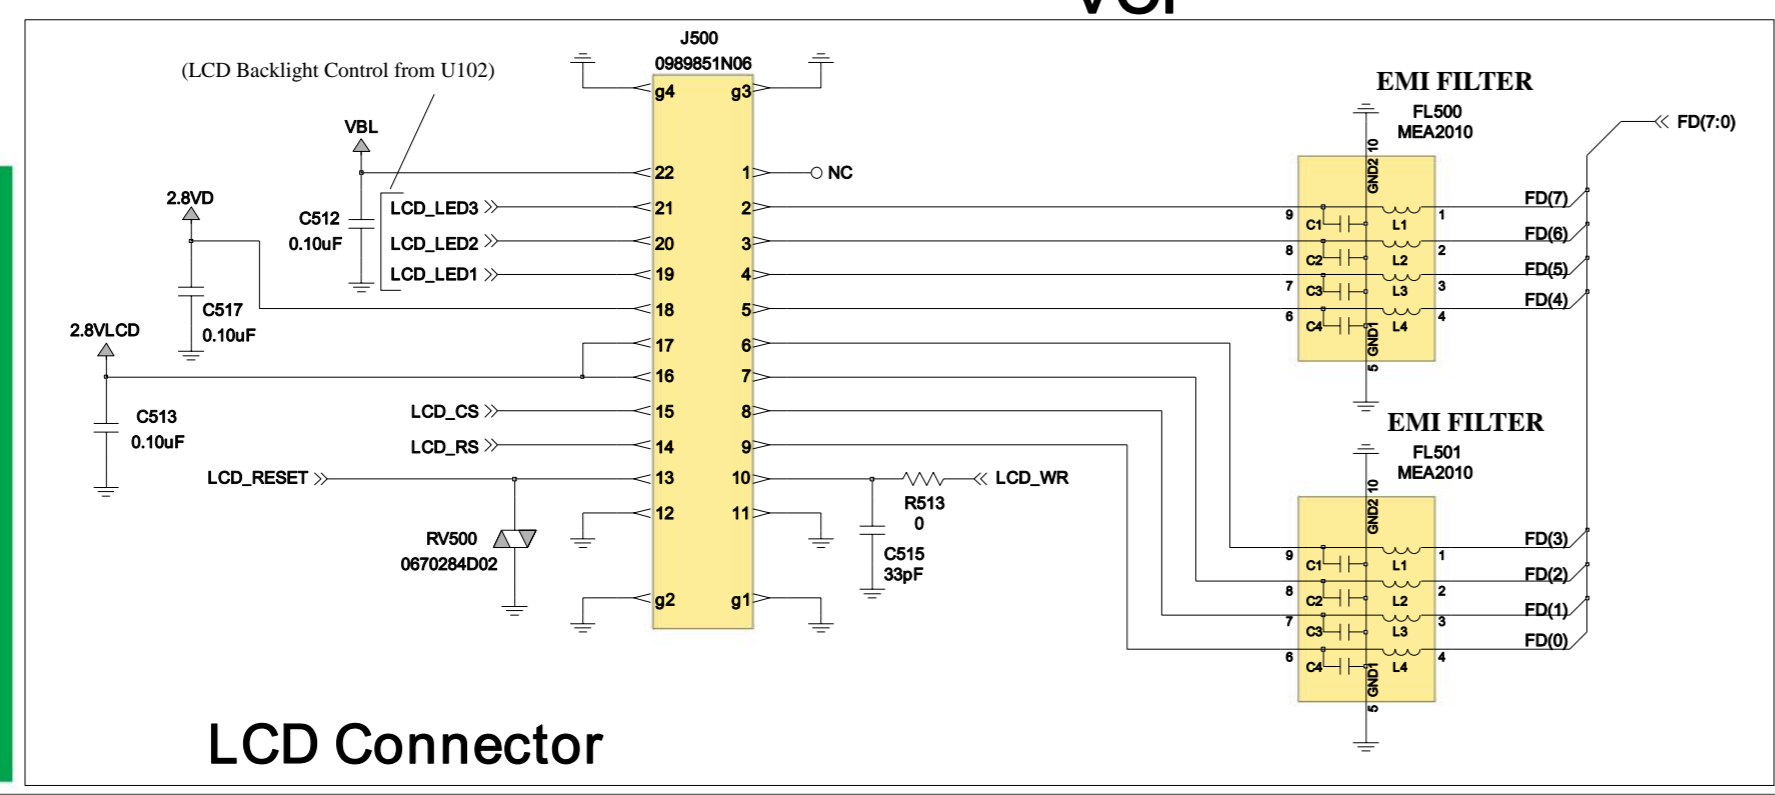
J500
0989851N06

(LCD Backlight Control from U102)

VBL

2.8VD

C512
0.10uF

LCD_LED3
LCD_LED2
LCD_LED1

C517
0.10uF

2.8VLCD

C513
0.10uF

LCD_CS
LCD_RS
LCD_RESET

RV500
0670284D02

g4 g3
22 1
21 2
20 3
19 4
18 5
17 6
16 7
15 8
14 9
13 10
12 11
g2 g1

NC

R513
0
LCD_WR

C515
33pF

EMI FILTER
FL500
MEA2010

10 GND2
9 C1 L1 1
8 C2 L2 2
7 C3 L3 3
6 C4 L4 4
GND1 5

FD(7:0)
FD(7)
FD(6)
FD(5)
FD(4)

EMI FILTER
FL501
MEA2010

10 GND2
9 C1 L1 1
8 C2 L2 2
7 C3 L3 3
6 C4 L4 4
GND1 5

FD(3)
FD(2)
FD(1)
FD(0)

LCD Connector